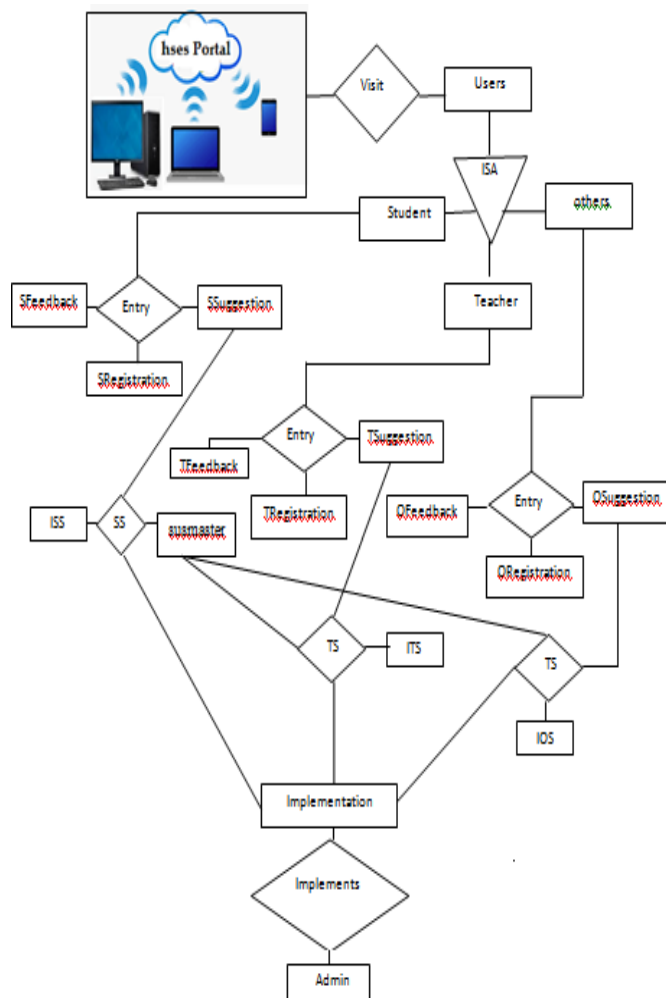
hses Portal

Visit

Users

ISA

Student

others

Teacher

SFeedback

Entry

SSuggestion

SRegistration

Entry

TSuggestion

TFeedback

TRegistration

ISS

SS

susmaster

OFeedback

Entry

OSuggestion

ORegistration

TS

ITS

TS

IOS

Implementation

Implements

Admin